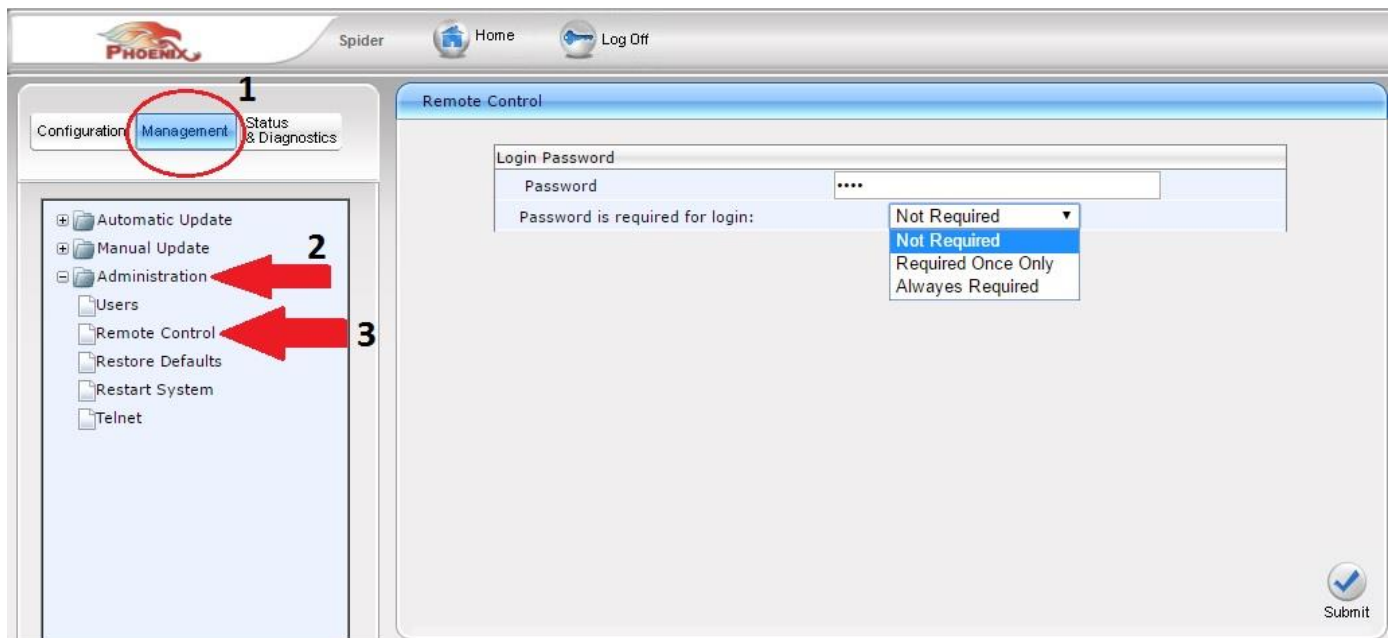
PHOENIX

Spider

Home

Log Off

1

Configuration

Management

Status & Diagnostics

Automatic Update

Manual Update

2

Administration

Users

Remote Control

3

Restore Defaults

Restart System

Telnet

Remote Control

Login Password

Password ••••

Password is required for login: Not Required

Not Required

Required Once Only

Alwayes Required

Submit